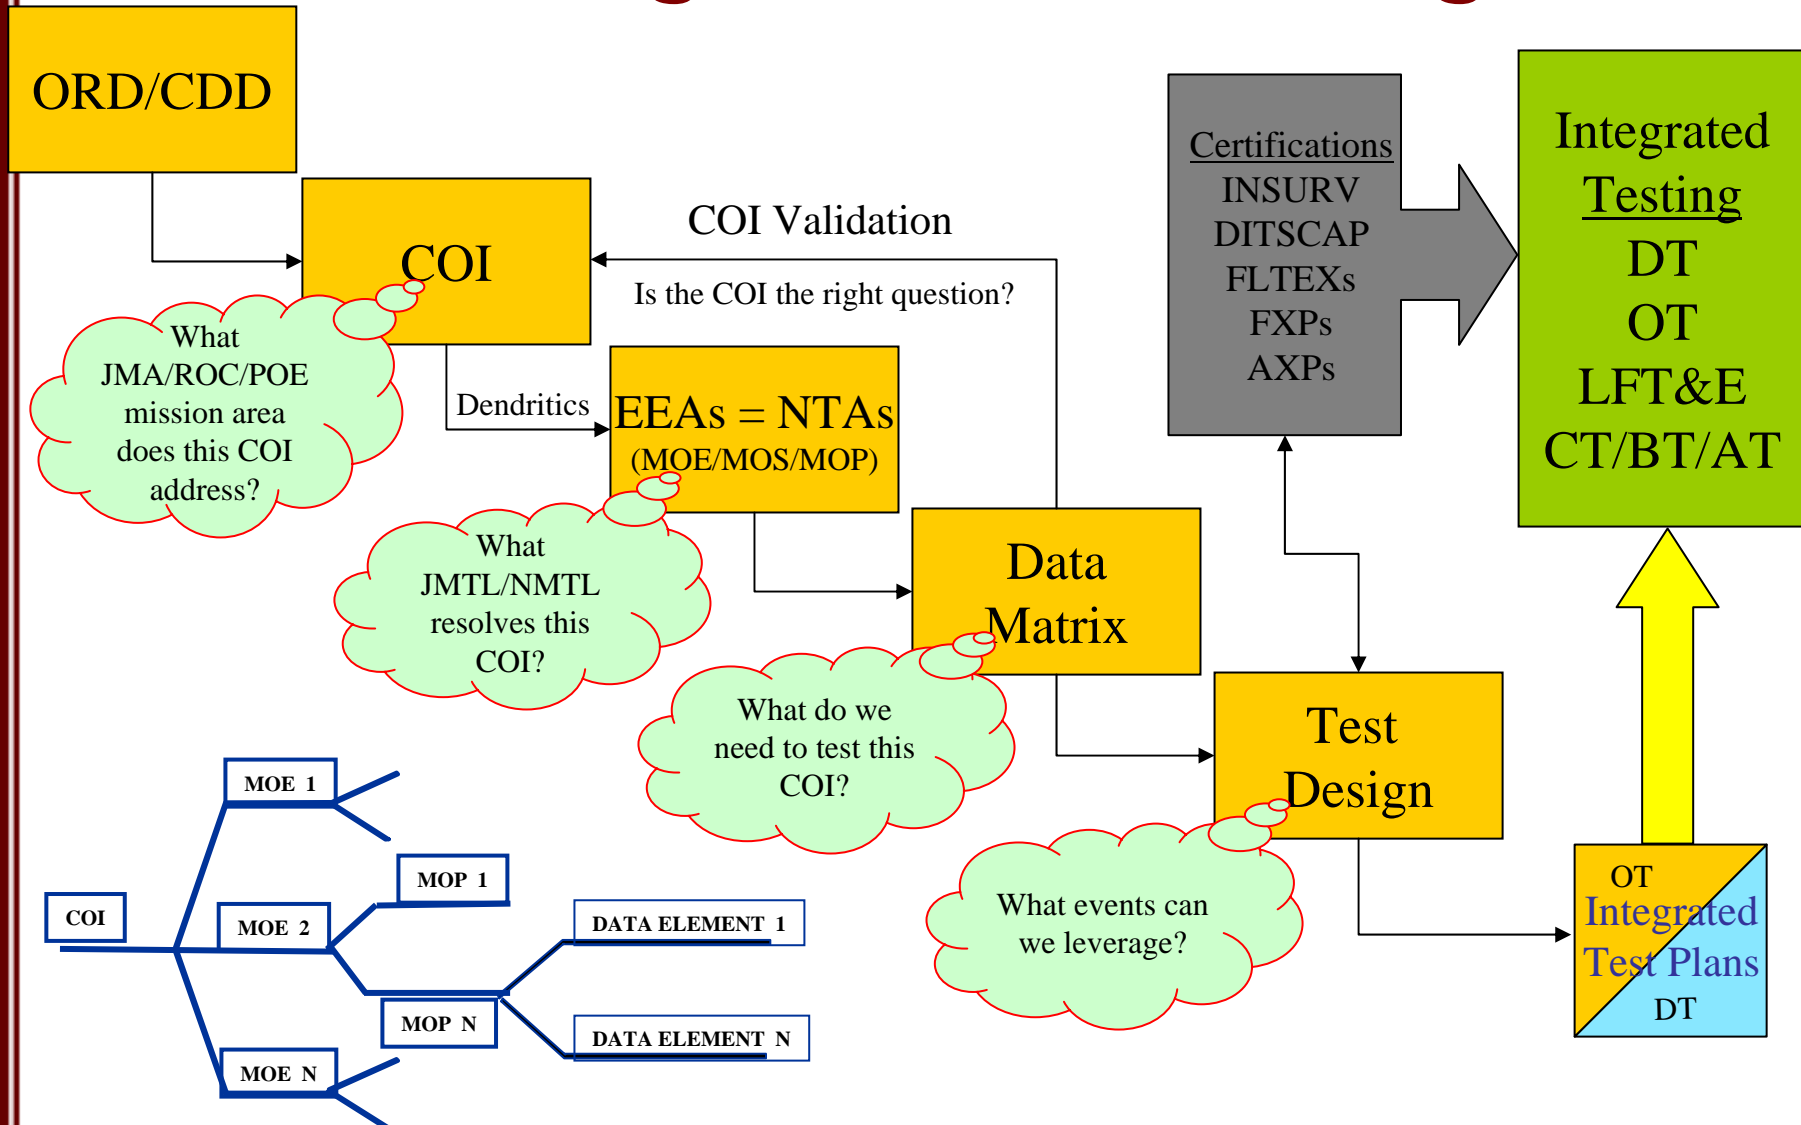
ORD/CDD

COI

COI Validation

Is the COI the right question?

What JMA/ROC/POE mission area does this COI address?

Dendritics

EEAs = NTAs
(MOE/MOS/MOP)

What JMTL/NMTL resolves this COI?

Data Matrix

What do we need to test this COI?

Certifications
INSURV
DITSCAP
FLTEXs
FXPs
AXPs

Integrated Testing
DT
OT
LFT&E
CT/BT/AT

Test Design

What events can we leverage?

OT
Integrated Test Plans
DT

COI

MOE 1

MOE 2

MOE N

MOP 1

MOP N

DATA ELEMENT 1

DATA ELEMENT N